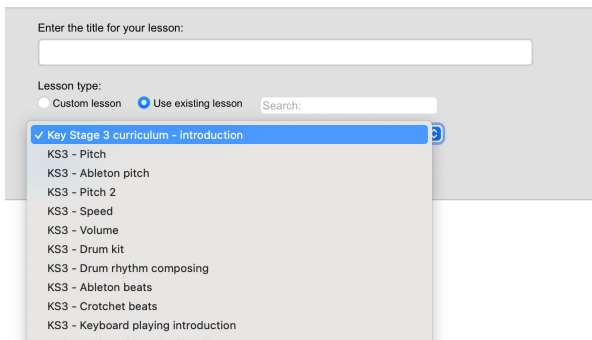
Enter the title for your lesson:

Lesson type:
Custom lesson
Use existing lesson
Search:

✓ Key Stage 3 curriculum - introduction
KS3 - Pitch
KS3 - Ableton pitch
KS3 - Pitch 2
KS3 - Speed
KS3 - Volume
KS3 - Drum kit
KS3 - Drum rhythm composing
KS3 - Ableton beats
KS3 - Crotchet beats
KS3 - Keyboard playing introduction